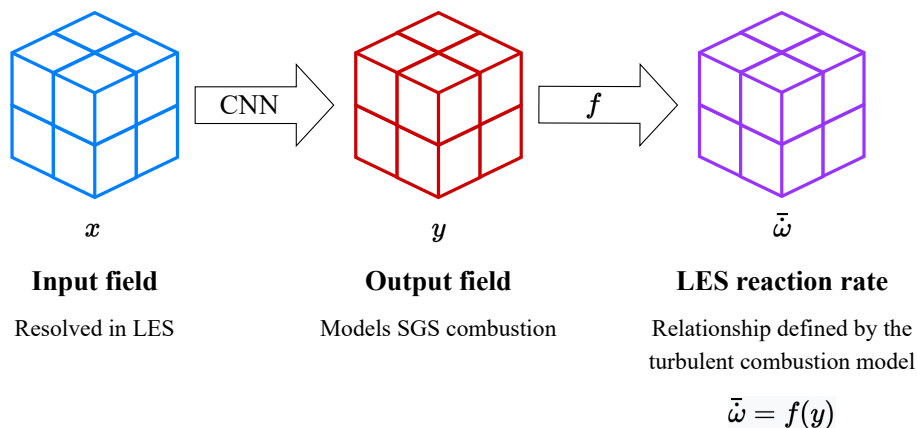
CNN

$f$

$x$

$y$

$\bar{\dot{\omega}}$

**Input field**

Resolved in LES

**Output field**

Models SGS combustion

**LES reaction rate**

Relationship defined by the turbulent combustion model

$\bar{\dot{\omega}} = f(y)$